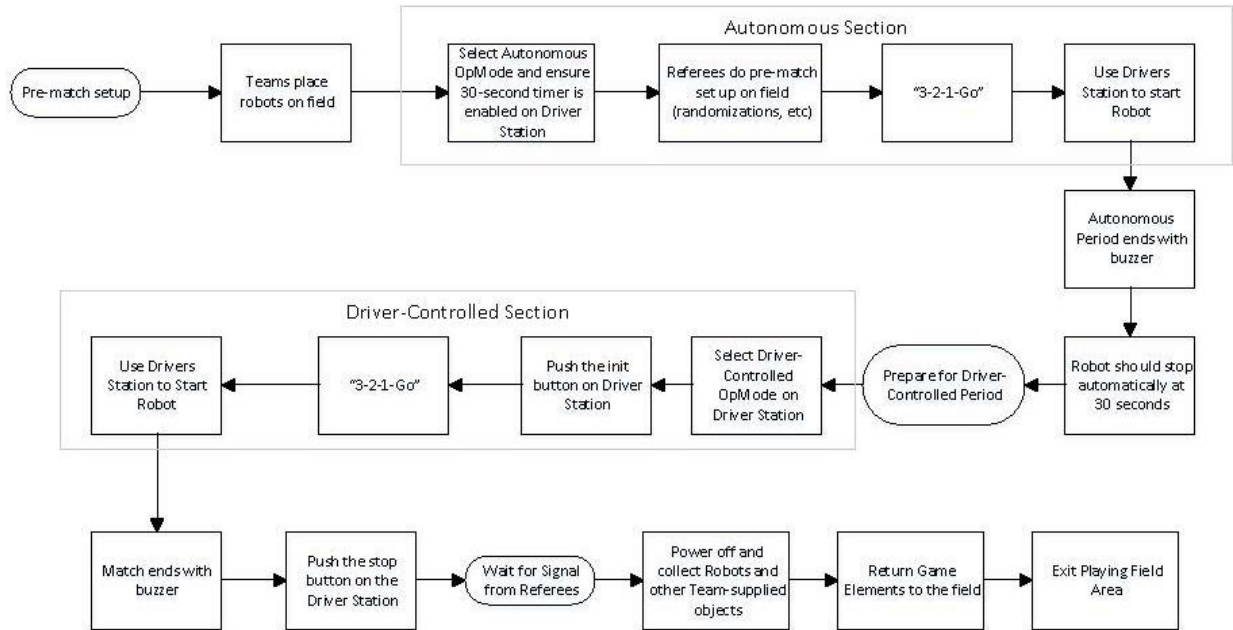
Pre-match setup

Teams place robots on field

Autonomous Section

Select Autonomous OpMode and ensure 30-second timer is enabled on Driver Station

Referees do pre-match set up on field (randomizations, etc)

"3-2-1-Go"

Use Drivers Station to start Robot

Autonomous Period ends with buzzer

Robot should stop automatically at 30 seconds

Prepare for Driver-Controlled Period

Driver-Controlled Section

Select Driver-Controlled OpMode on Driver Station

Push the init button on Driver Station

"3-2-1-Go"

Use Drivers Station to Start Robot

Match ends with buzzer

Push the stop button on the Driver Station

Wait for Signal from Referees

Power off and collect Robots and other Team-supplied objects

Return Game Elements to the field

Exit Playing Field Area